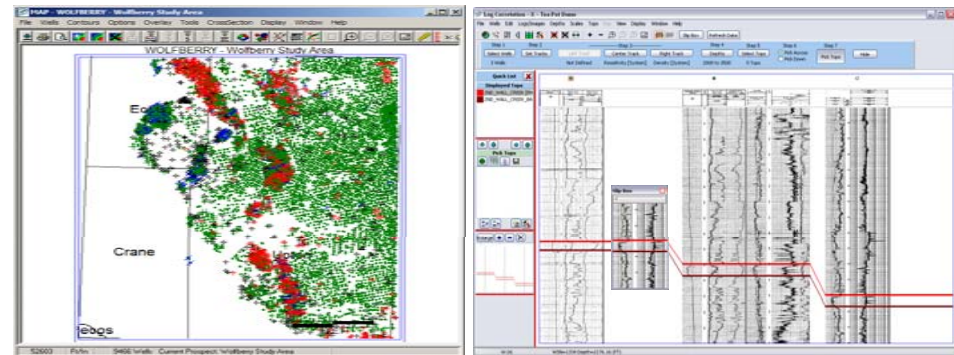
MAP - WOLFBERRY - Wolfberry Study Area

File Wells Contours Options Overlay Tools CrossSection Display Window Help

WOLFBERRY - Wolfberry Study Area

Ector

Crane

Pecos

52603 Ft/In 9466 Wells Current Prospect: Wolfberry Study Area

Log Correlation - 3 - Tex Pel Demo

File Wells Edit Logs/Images Depths Scales Tops View Display Window Help

Slip Box Refresh Data

Step 1 Select Wells
Step 2 Set Tracks
Step 3 Center Track Right Track
Step 4 Depths
Step 5 Select Tops
Step 6 Pick Across Pick Down
Step 7 Pick Tops
Hide

Quick List

Displayed Tops

Pick Tops

Slip Box

A

B

C